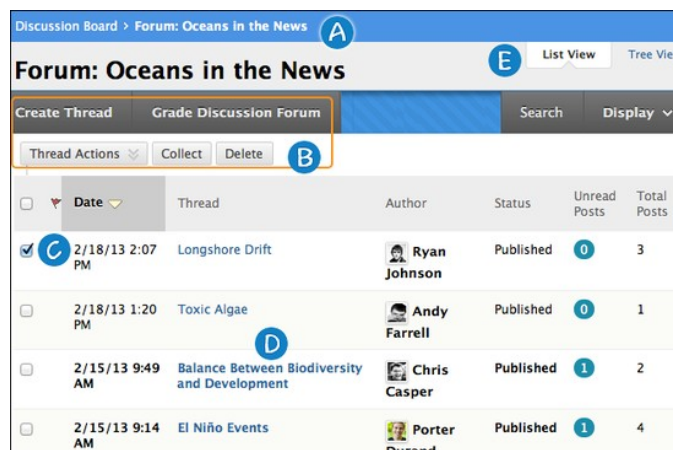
Discussion Board > Forum: Oceans in the News A

List View Tree Vie

E

Forum: Oceans in the News

Create Thread Grade Discussion Forum Search Display

Thread Actions Collect Delete B

| | Date | Thread | Author | Status | Unread Posts | Total Posts |
|---|---|---|---|---|---|---|
| C | 2/18/13 2:07 PM | Longshore Drift | Ryan Johnson | Published | 0 | 3 |
| | 2/18/13 1:20 PM | Toxic Algae | Andy Farrell | Published | 0 | 1 |
| | 2/15/13 9:49 AM | Balance Between Biodiversity and Development | Chris Casper | Published | 1 | 2 |
| | 2/15/13 9:14 AM | El Niño Events | Porter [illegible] | Published | 1 | 4 |

D